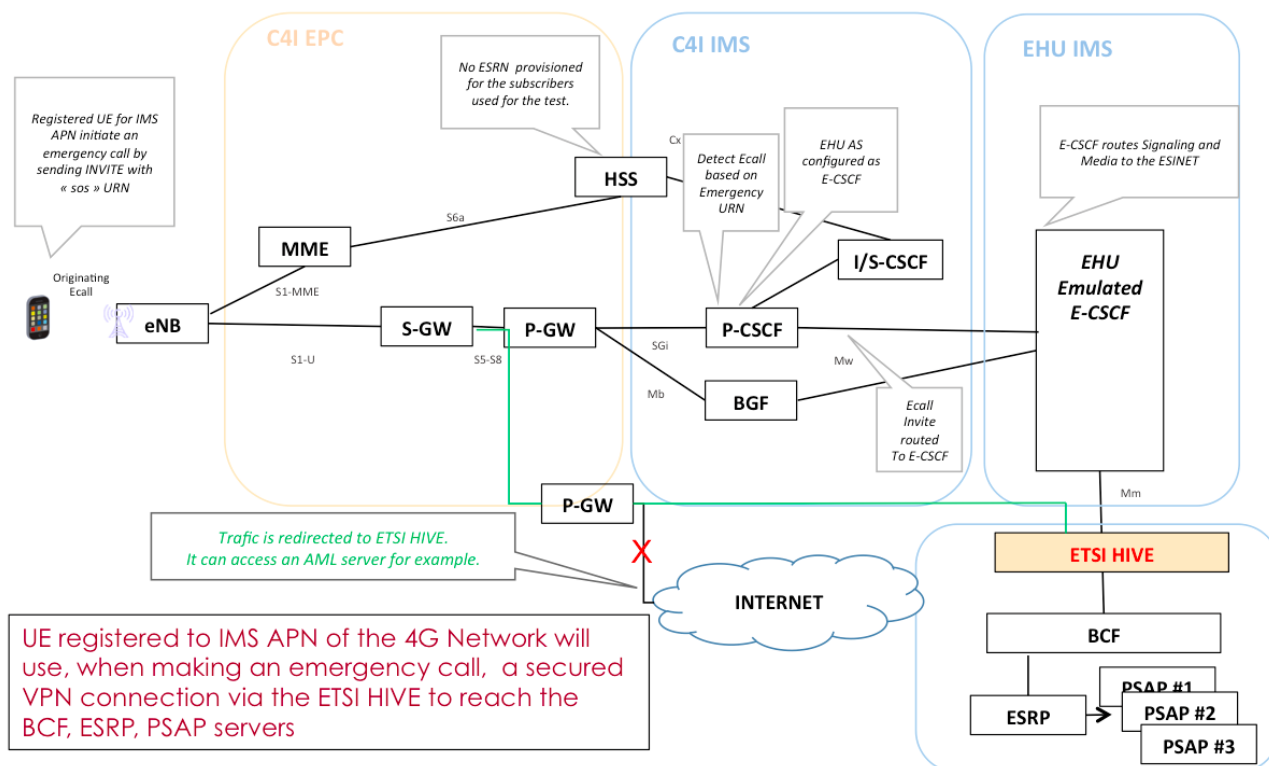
C4I EPC

C4I IMS

EHU IMS

Registered UE for IMS APN initiate an emergency call by sending INVITE with « sos » URN

No ESRN provisioned for the subscribers used for the test.

Cx

Detect Ecall based on Emergency URN

EHU AS configured as E-CSCF

E-CSCF routes Signaling and Media to the ESINET

HSS

S6a

MME

I/S-CSCF

EHU Emulated E-CSCF

Originating Ecall

S1-MME

eNB

S-GW

P-GW

P-CSCF

S1-U

S5-S8

SGi

Mw

Mb

BGF

Ecall Invite routed To E-CSCF

Mm

P-GW

Trafic is redirected to ETSI HIVE. It can access an AML server for example.

X

ETSI HIVE

INTERNET

BCF

UE registered to IMS APN of the 4G Network will use, when making an emergency call, a secured VPN connection via the ETSI HIVE to reach the BCF, ESRP, PSAP servers

ESRP

PSAP #1

PSAP #2

PSAP #3